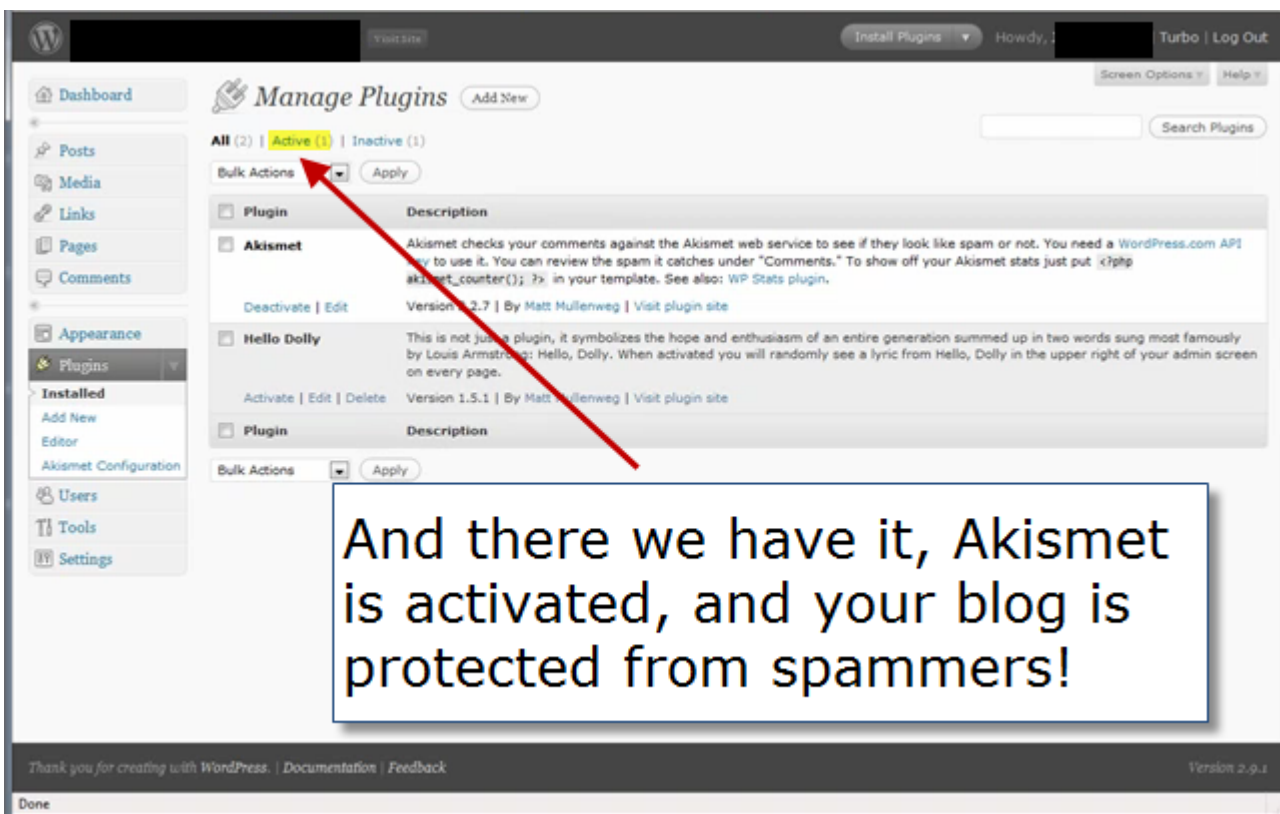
Visit Site

Install Plugins

Howdy, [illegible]

Turbo | Log Out

Screen Options

Help

Dashboard

Posts

Media

Links

Pages

Comments

Appearance

Plugins

Installed

Add New

Editor

Akismet Configuration

Users

Tools

Settings

Manage Plugins

Add New

All (2) | Active (1) | Inactive (1)

Search Plugins

Bulk Actions

Apply

| Plugin | Description |
|---|---|
| Akismet | Akismet checks your comments against the Akismet web service to see if they look like spam or not. You need a WordPress.com API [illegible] to use it. You can review the spam it catches under "Comments." To show off your Akismet stats just put `<?php akismet_counter(); ?>` in your template. See also: WP Stats plugin. |
| Deactivate \| Edit | Version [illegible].2.7 \| By Matt Mullenweg \| Visit plugin site |
| Hello Dolly | This is not just a plugin, it symbolizes the hope and enthusiasm of an entire generation summed up in two words sung most famously by Louis Armstr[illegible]: Hello, Dolly. When activated you will randomly see a lyric from Hello, Dolly in the upper right of your admin screen on every page. |
| Activate \| Edit \| Delete | Version 1.5.1 \| By Matt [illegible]llenweg \| Visit plugin site |
| Plugin | Description |

Bulk Actions

Apply

And there we have it, Akismet is activated, and your blog is protected from spammers!

Thank you for creating with WordPress. | Documentation | Feedback

Version 2.9.1

Done